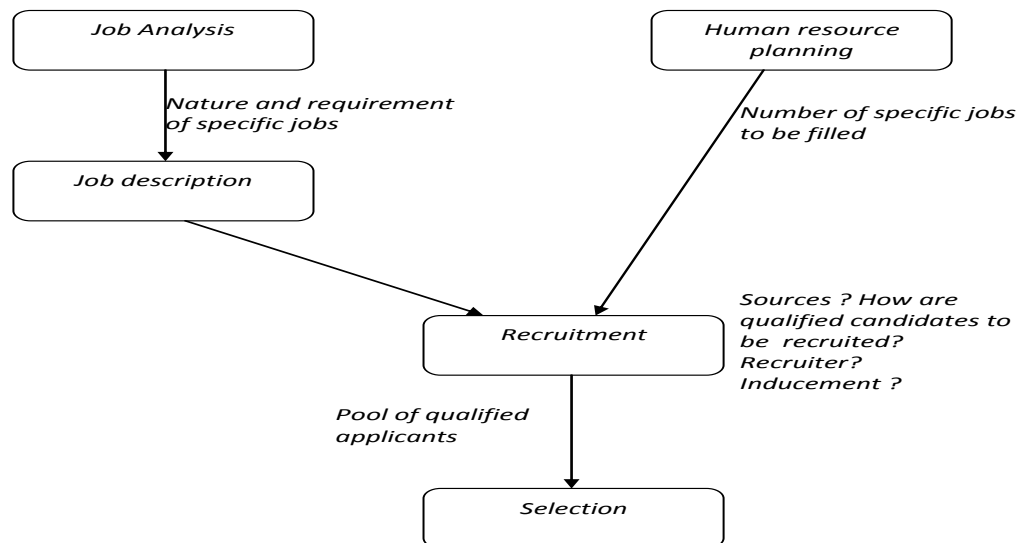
Job Analysis

Human resource planning

Nature and requirement of specific jobs

Number of specific jobs to be filled

Job description

Sources ? How are qualified candidates to be recruited? Recruiter? Inducement ?

Recruitment

Pool of qualified applicants

Selection